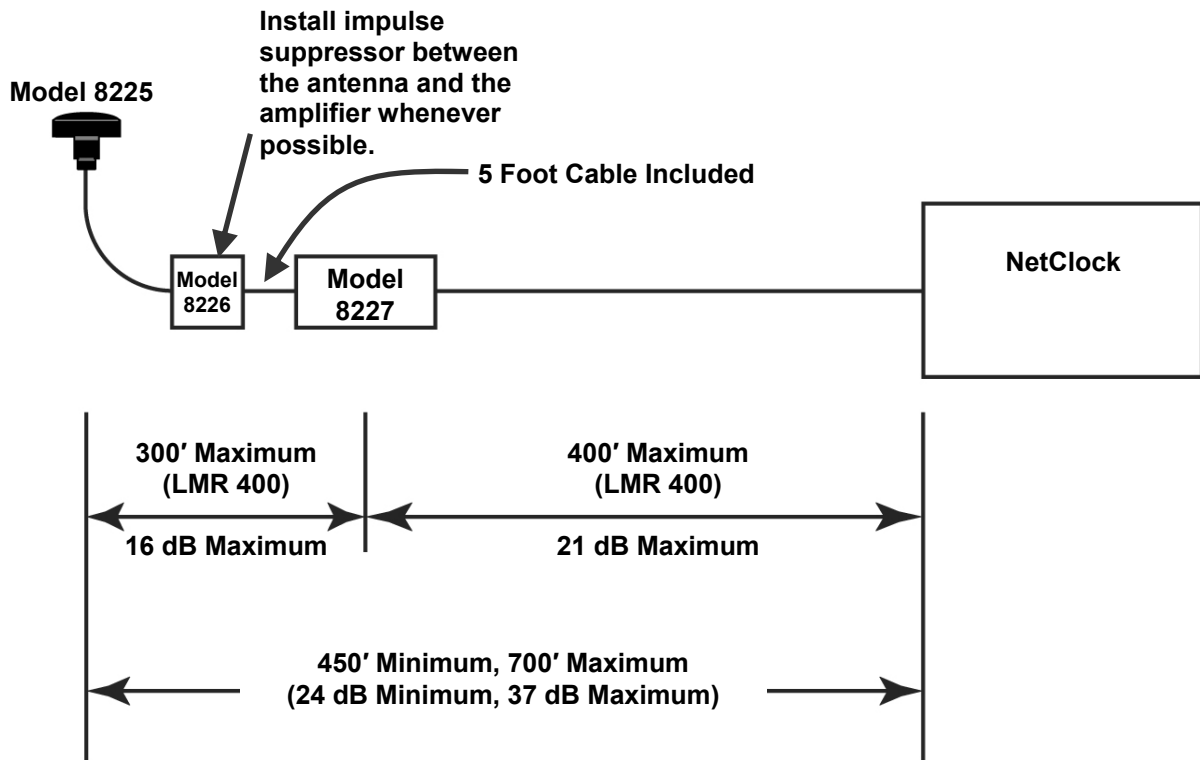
Install impulse suppressor between the antenna and the amplifier whenever possible.

Model 8225

5 Foot Cable Included

Model 8226

Model 8227

NetClock

300′ Maximum (LMR 400)

16 dB Maximum

400′ Maximum (LMR 400)

21 dB Maximum

450′ Minimum, 700′ Maximum (24 dB Minimum, 37 dB Maximum)